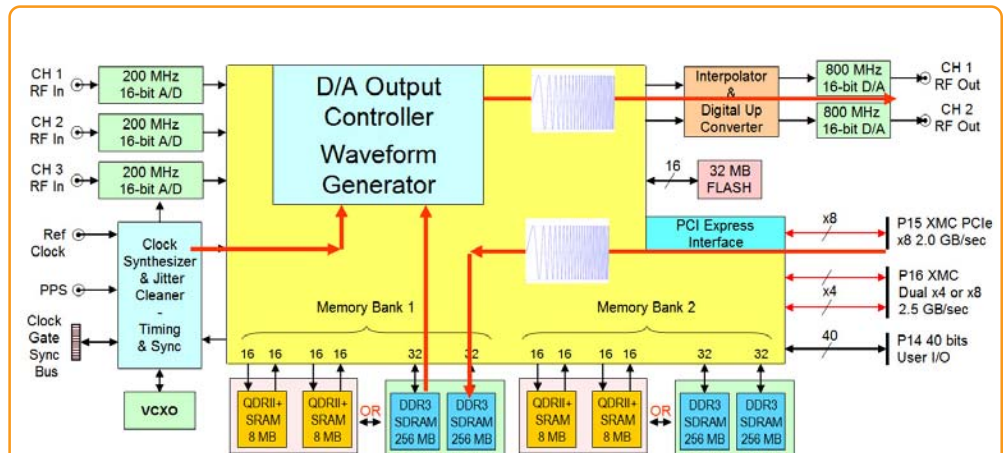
CH 1 RF In
200 MHz 16-bit A/D
CH 2 RF In
200 MHz 16-bit A/D
CH 3 RF In
200 MHz 16-bit A/D
D/A Output Controller
Waveform Generator
Interpolator & Digital Up Converter
800 MHz 16-bit D/A
800 MHz 16-bit D/A
CH 1 RF Out
CH 2 RF Out
16
32 MB FLASH
Ref Clock
PPS
Clock Gate Sync Bus
Clock Synthesizer & Jitter Cleaner - Timing & Sync
VCXO
PCI Express Interface
x8
P15 XMC PCIe x8 2.0 GB/sec
x4
P16 XMC Dual x4 or x8 2.5 GB/sec
40
P14 40 bits User I/O
Memory Bank 1
Memory Bank 2
16 16 16 16 32 32
16 16 16 16 32 32
QDRII+ SRAM 8 MB
QDRII+ SRAM 8 MB
OR
DDR3 SDRAM 256 MB
DDR3 SDRAM 256 MB
QDRII+ SRAM 8 MB
QDRII+ SRAM 8 MB
OR
DDR3 SDRAM 256 MB
DDR3 SDRAM 256 MB